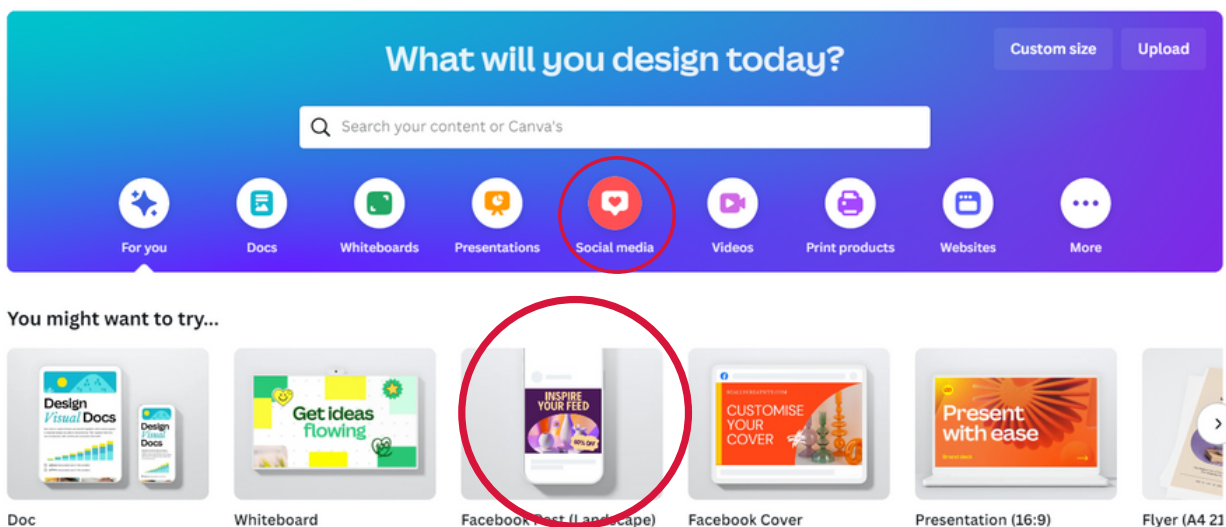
What will you design today?

Custom size

Upload

Search your content or Canva's

For you

Docs

Whiteboards

Presentations

Social media

Videos

Print products

Websites

More

You might want to try...

Design Visual Docs

Design Visual Docs

Get ideas flowing

INSPIRE YOUR FEED

50% OFF

CUSTOMISE YOUR COVER

Present with ease

Doc

Whiteboard

Facebook Post (Landscape)

Facebook Cover

Presentation (16:9)

Flyer (A4 21